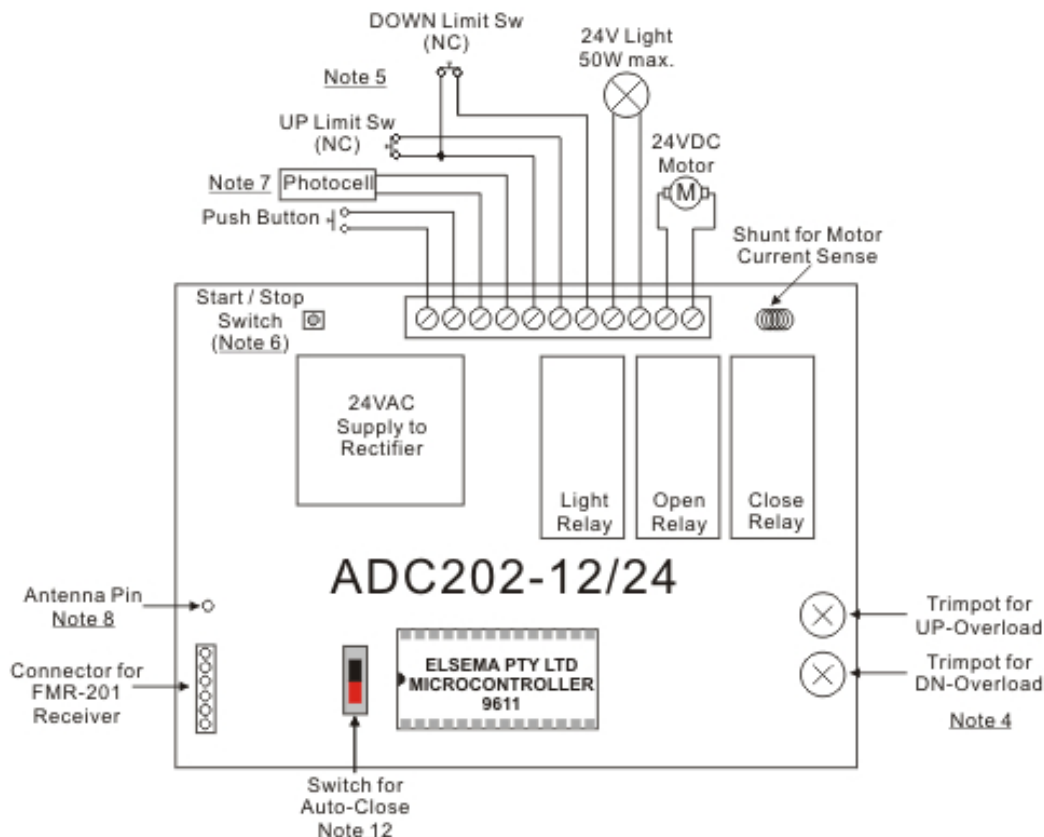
DOWN Limit Sw
(NC)

24V Light
50W max.

Note 5

UP Limit Sw
(NC)

24VDC
Motor

M

Note 7 Photocell

Push Button

Shunt for Motor
Current Sense

Start / Stop
Switch
(Note 6)

24VAC
Supply to
Rectifier

Light
Relay

Open
Relay

Close
Relay

ADC202-12/24

Antenna Pin
Note 8

Connector for
FMR-201
Receiver

ELSEMA PTY LTD
MICROCONTROLLER
9611

Trimpot for
UP-Overload

Trimpot for
DN-Overload

Note 4

Switch for
Auto-Close
Note 12